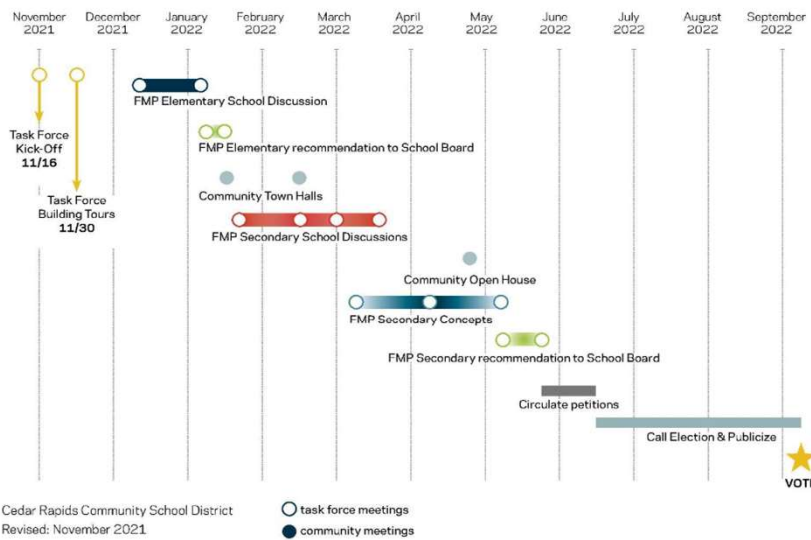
November 2021
December 2021
January 2022
February 2022
March 2022
April 2022
May 2022
June 2022
July 2022
August 2022
September 2022

Task Force Kick-Off 11/16

Task Force Building Tours 11/30

FMP Elementary School Discussion

FMP Elementary recommendation to School Board

Community Town Halls

FMP Secondary School Discussions

Community Open House

FMP Secondary Concepts

FMP Secondary recommendation to School Board

Circulate petitions

Call Election & Publicize

VOTE

Cedar Rapids Community School District
Revised: November 2021

task force meetings
community meetings